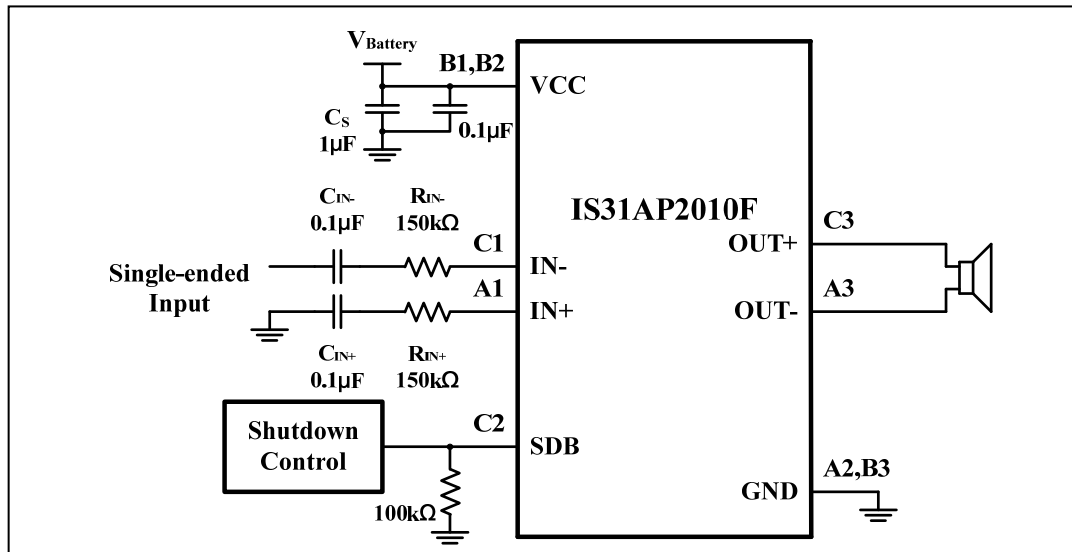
$V_{Battery}$

B1,B2

VCC

$C_S$
1µF

0.1µF

$C_{IN-}$
0.1µF

$R_{IN-}$
150kΩ

IS31AP2010F

C3

C1

IN-

OUT+

Single-ended Input

A1

IN+

A3

OUT-

$C_{IN+}$
0.1µF

$R_{IN+}$
150kΩ

Shutdown Control

C2

SDB

100kΩ

A2,B3

GND